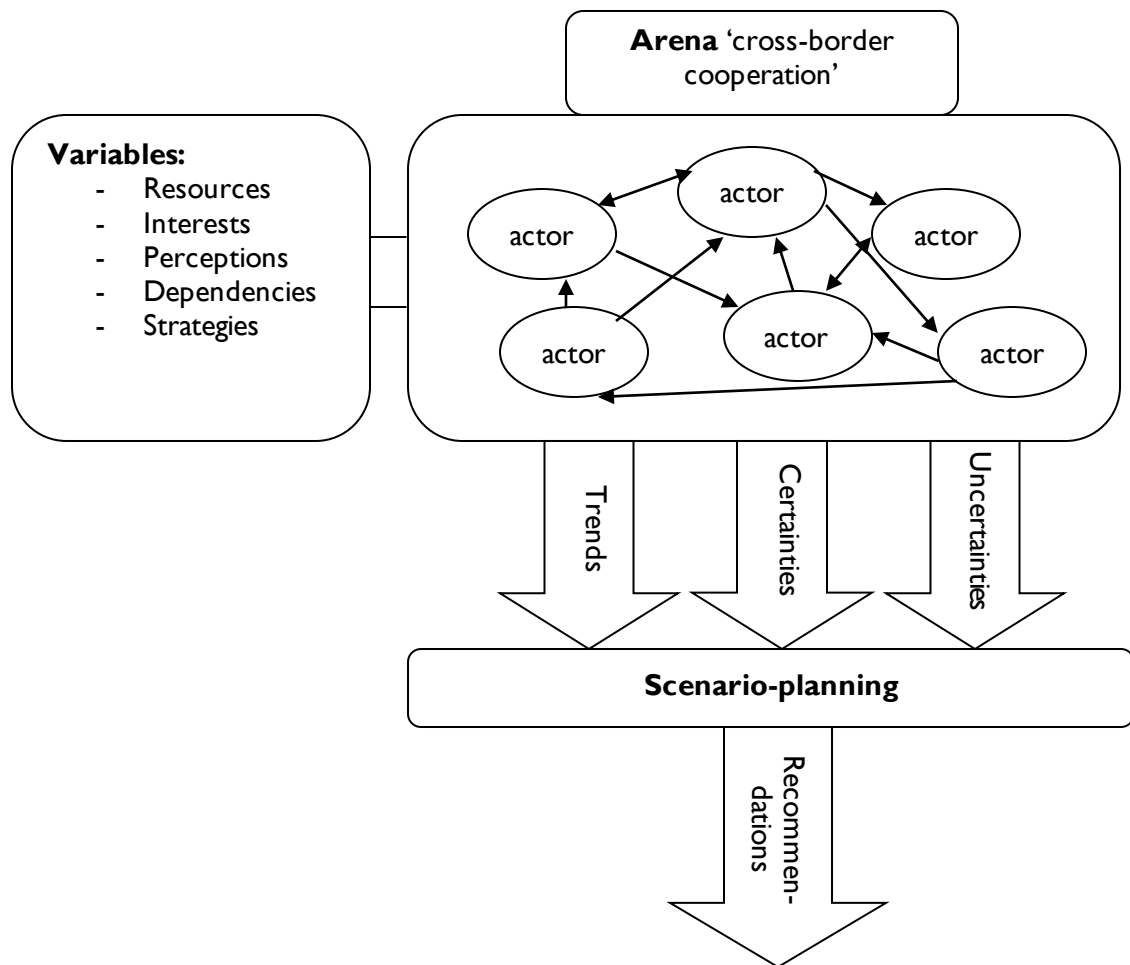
**Arena** 'cross-border cooperation'

**Variables:**
- Resources
- Interests
- Perceptions
- Dependencies
- Strategies

actor

actor

actor

actor

actor

actor

Trends

Certainties

Uncertainties

**Scenario-planning**

Recommendations